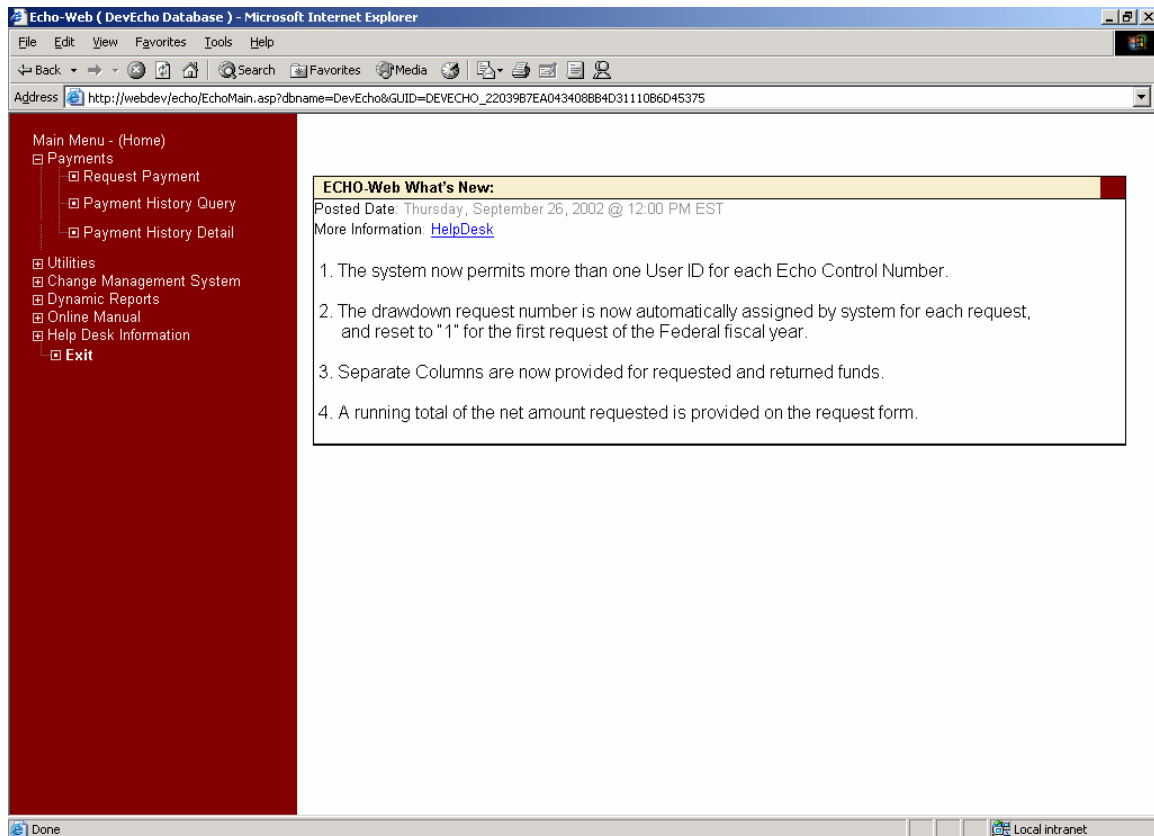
Echo-Web ( DevEcho Database ) - Microsoft Internet Explorer

File Edit View Favorites Tools Help

Back Search Favorites Media

Address http://webdev/echo/EchoMain.asp?dbname=DevEcho&GUID=DEVECHO_22039B7EA043408BB4D31110B6D45375

Main Menu - (Home)
Payments
Request Payment
Payment History Query
Payment History Detail
Utilities
Change Management System
Dynamic Reports
Online Manual
Help Desk Information
Exit

ECHO-Web What's New:

Posted Date: Thursday, September 26, 2002 @ 12:00 PM EST
More Information: HelpDesk

1. The system now permits more than one User ID for each Echo Control Number.

2. The drawdown request number is now automatically assigned by system for each request, and reset to "1" for the first request of the Federal fiscal year.

3. Separate Columns are now provided for requested and returned funds.

4. A running total of the net amount requested is provided on the request form.

Done

Local intranet